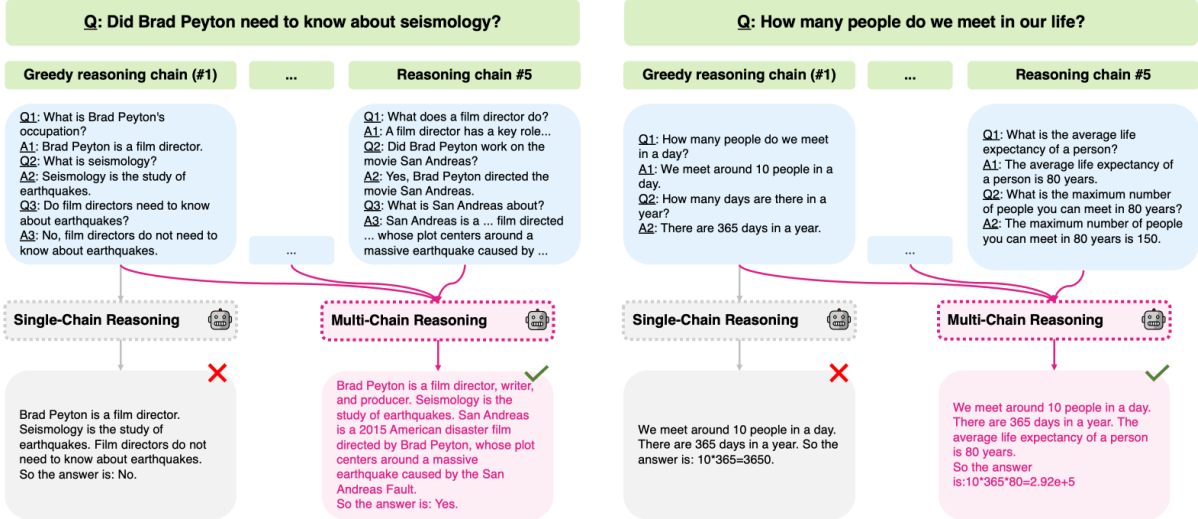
Q: Did Brad Peyton need to know about seismology?

Greedy reasoning chain (#1)

...

Reasoning chain #5

Q1: What is Brad Peyton's occupation?
A1: Brad Peyton is a film director.
Q2: What is seismology?
A2: Seismology is the study of earthquakes.
Q3: Do film directors need to know about earthquakes?
A3: No, film directors do not need to know about earthquakes.

...

Q1: What does a film director do?
A1: A film director has a key role...
Q2: Did Brad Peyton work on the movie San Andreas?
A2: Yes, Brad Peyton directed the movie San Andreas.
Q3: What is San Andreas about?
A3: San Andreas is a ... film directed ... whose plot centers around a massive earthquake caused by ...

Single-Chain Reasoning

Multi-Chain Reasoning

Brad Peyton is a film director. Seismology is the study of earthquakes. Film directors do not need to know about earthquakes. So the answer is: No.

Brad Peyton is a film director, writer, and producer. Seismology is the study of earthquakes. San Andreas is a 2015 American disaster film directed by Brad Peyton, whose plot centers around a massive earthquake caused by the San Andreas Fault.
So the answer is: Yes.

Q: How many people do we meet in our life?

Greedy reasoning chain (#1)

...

Reasoning chain #5

Q1: How many people do we meet in a day?
A1: We meet around 10 people in a day.
Q2: How many days are there in a year?
A2: There are 365 days in a year.

...

Q1: What is the average life expectancy of a person?
A1: The average life expectancy of a person is 80 years.
Q2: What is the maximum number of people you can meet in 80 years?
A2: The maximum number of people you can meet in 80 years is 150.

Single-Chain Reasoning

Multi-Chain Reasoning

We meet around 10 people in a day. There are 365 days in a year. So the answer is: 10*365=3650.

We meet around 10 people in a day. There are 365 days in a year. The average life expectancy of a person is 80 years.
So the answer is:10*365*80=2.92e+5